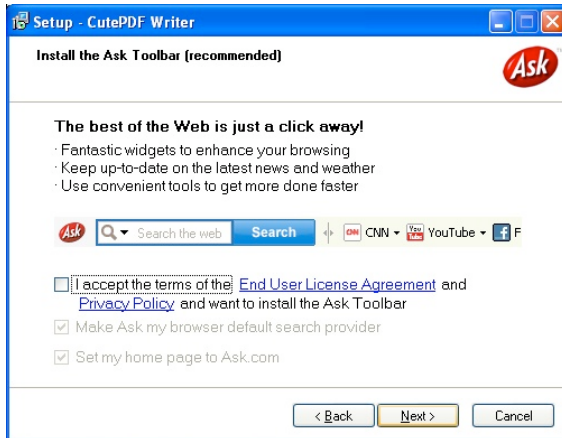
Setup - CutePDF Writer

Install the Ask Toolbar (recommended)

Ask

The best of the Web is just a click away!

· Fantastic widgets to enhance your browsing
· Keep up-to-date on the latest news and weather
· Use convenient tools to get more done faster

Ask Search the web Search CNN YouTube F

I accept the terms of the End User License Agreement and Privacy Policy and want to install the Ask Toolbar

Make Ask my browser default search provider

Set my home page to Ask.com

< Back Next > Cancel